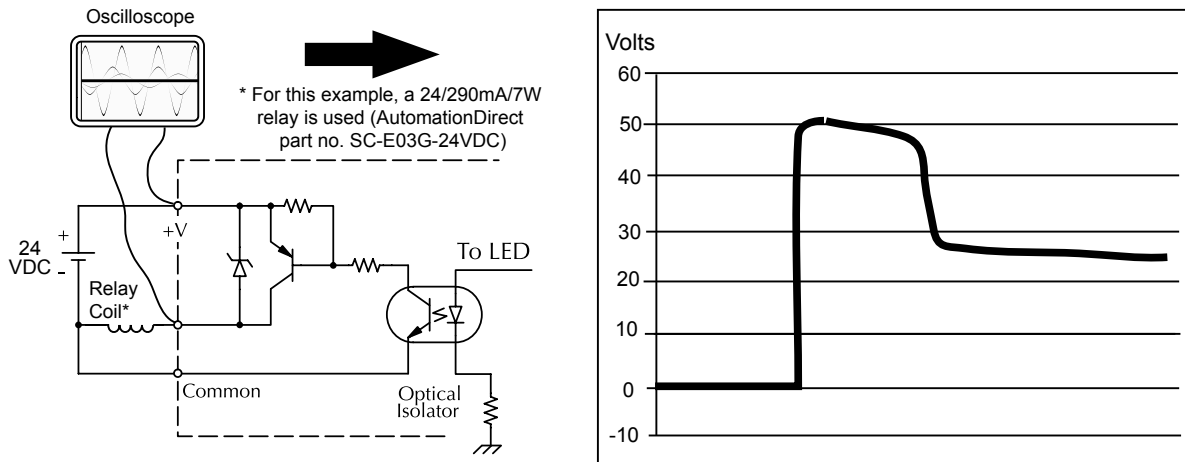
Oscilloscope

* For this example, a 24/290mA/7W relay is used (AutomationDirect part no. SC-E03G-24VDC)

24 VDC

+

-

+V

Relay Coil*

To LED

Common

Optical Isolator

Volts

60

50

40

30

20

10

0

-10